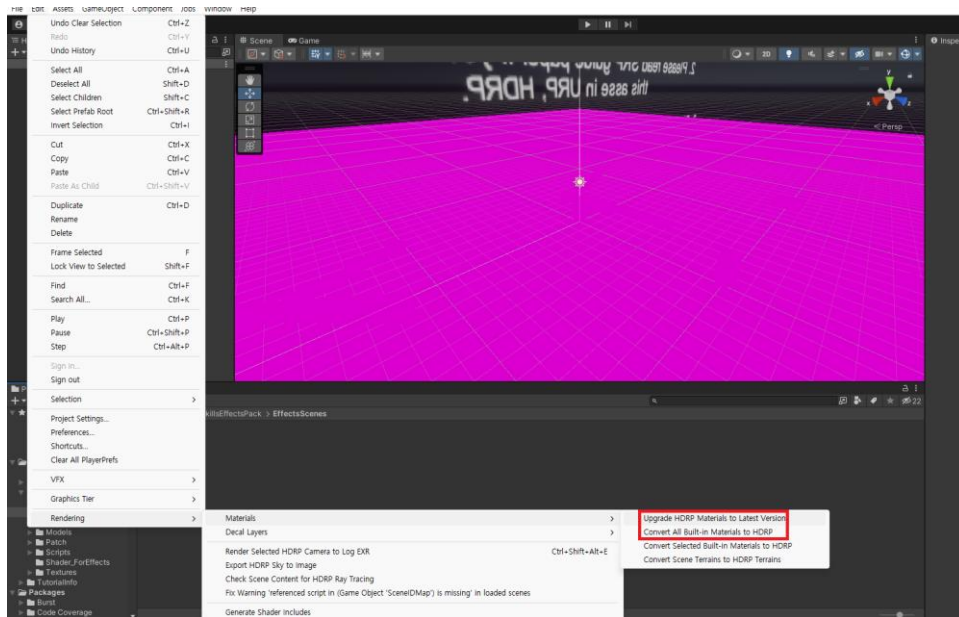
File Edit Assets GameObject Component Jobs Window Help

Undo Clear Selection Ctrl+Z
Redo Ctrl+Y
Undo History Ctrl+U
Select All Ctrl+A
Deselect All Shift+D
Select Children Shift+C
Select Prefab Root Ctrl+Shift+R
Invert Selection Ctrl+I
Cut Ctrl+X
Copy Ctrl+C
Paste Ctrl+V
Paste As Child Ctrl+Shift+V
Duplicate Ctrl+D
Rename
Delete
Frame Selected F
Lock View to Selected Shift+F
Find Ctrl+F
Search All... Ctrl+K
Play Ctrl+P
Pause Ctrl+Shift+P
Step Ctrl+Alt+P
Sign in...
Sign out
Selection
Project Settings...
Preferences...
Shortcuts...
Clear All PlayerPrefs
VFX
Graphics Tier
Rendering

Scene Game
2D
Persp
killsEffectsPack > EffectsScenes
22

Models
Patch
Scripts
Shader_ForEffects
Textures
TutorialInfo
Packages
Burst
Code Coverage

Materials
Decal Layers
Render Selected HDRP Camera to Log EXR Ctrl+Shift+Alt+E
Export HDRP Sky to Image
Check Scene Content for HDRP Ray Tracing
Fix Warning 'referenced script in (Game Object 'SceneIDMap') is missing' in loaded scenes
Generate Shader Includes

Upgrade HDRP Materials to Latest Version
Convert All Built-in Materials to HDRP
Convert Selected Built-in Materials to HDRP
Convert Scene Terrains to HDRP Terrains

Inspe